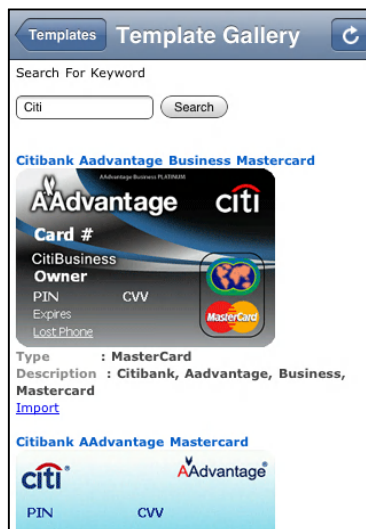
Templates Template Gallery

Search For Keyword

Citi

Search

Citibank Aadvantage Business Mastercard

AAdvantage Business PLATINUM

AAdvantage

citi

Card #

CitiBusiness

Owner

PIN

CVV

Expires

Lost Phone

MasterCard

Type : MasterCard

Description : Citibank, Aadvantage, Business, Mastercard

Import

Citibank AAdvantage Mastercard

citi

AAdvantage

PIN

CVV